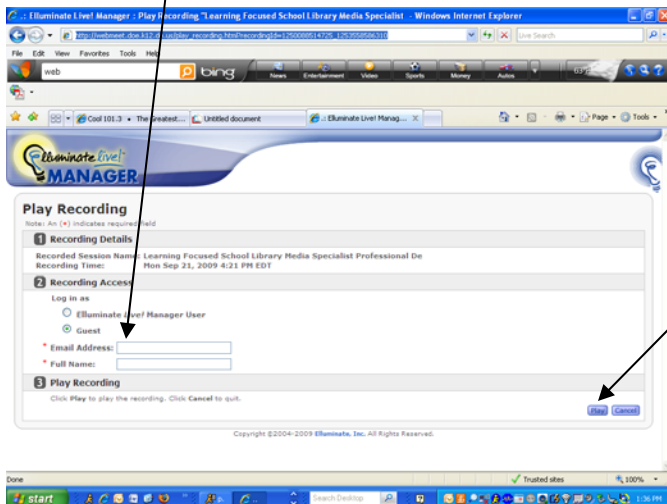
.: Elluminate Live! Manager : Play Recording "Learning Focused School Library Media Specialist - Windows Internet Explorer

http://webmeet.doe.k12.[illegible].us/play_recording.html?recordingId=1250008514725_1253558586310

Live Search

File Edit View Favorites Tools Help

web

bing

News Entertainment Video Sports Money Autos

Cool 101.3 • The Greatest... Untitled document .: Elluminate Live! Manag... X

Page • Tools •

Elluminate Live! MANAGER

Play Recording
Note: An (*) indicates required field

1 Recording Details

Recorded Session Name: Learning Focused School Library Media Specialist Professional De
Recording Time: Mon Sep 21, 2009 4:21 PM EDT

2 Recording Access

Log in as
Elluminate Live! Manager User
Guest

* Email Address:
* Full Name:

3 Play Recording

Click Play to play the recording. Click Cancel to quit.

Play Cancel

Copyright ©2004-2009 Elluminate, Inc. All Rights Reserved.

Done

Trusted sites

100%

start

Search Desktop

1:36 PM